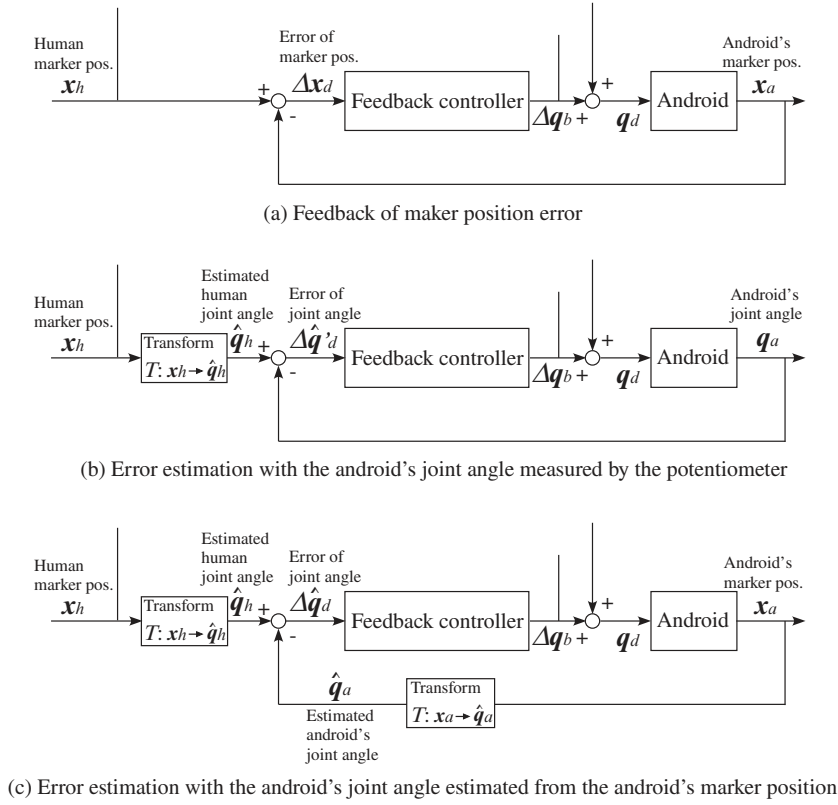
Human marker pos. $\boldsymbol{x}_h$

Error of marker pos. $\Delta\boldsymbol{x}_d$

+

-

Feedback controller

$\Delta\boldsymbol{q}_b$ +

+

$\boldsymbol{q}_d$

Android

Android's marker pos. $\boldsymbol{x}_a$

(a) Feedback of maker position error

Human marker pos. $\boldsymbol{x}_h$

Transform $T$: $\boldsymbol{x}_h \rightarrow \hat{\boldsymbol{q}}_h$

Estimated human joint angle $\hat{\boldsymbol{q}}_h$

+

-

Error of joint angle $\Delta\hat{\boldsymbol{q}}'_d$

Feedback controller

$\Delta\boldsymbol{q}_b$ +

+

$\boldsymbol{q}_d$

Android

Android's joint angle $\boldsymbol{q}_a$

(b) Error estimation with the android's joint angle measured by the potentiometer

Human marker pos. $\boldsymbol{x}_h$

Transform $T$: $\boldsymbol{x}_h \rightarrow \hat{\boldsymbol{q}}_h$

Estimated human joint angle $\hat{\boldsymbol{q}}_h$

+

-

Error of joint angle $\Delta\hat{\boldsymbol{q}}_d$

Feedback controller

$\Delta\boldsymbol{q}_b$ +

+

$\boldsymbol{q}_d$

Android

Android's marker pos. $\boldsymbol{x}_a$

$\hat{\boldsymbol{q}}_a$

Estimated android's joint angle

Transform $T$: $\boldsymbol{x}_a \rightarrow \hat{\boldsymbol{q}}_a$

(c) Error estimation with the android's joint angle estimated from the android's marker position